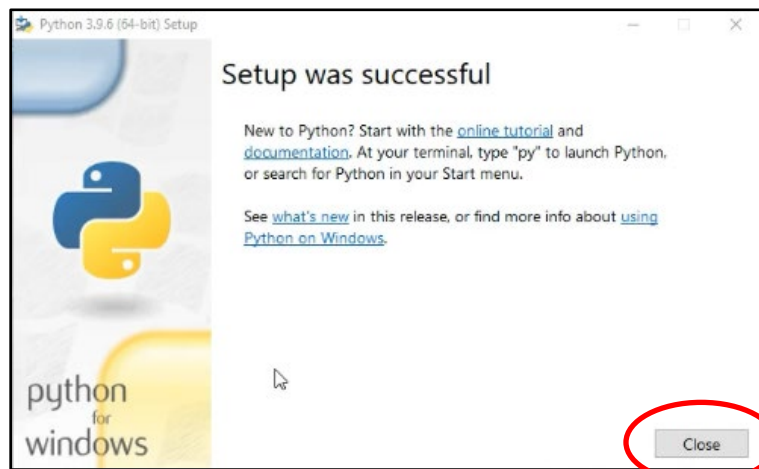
Python 3.9.6 (64-bit) Setup

Setup was successful

New to Python? Start with the online tutorial and documentation. At your terminal, type "py" to launch Python, or search for Python in your Start menu.

See what's new in this release, or find more info about using Python on Windows.

python
for
windows

Close